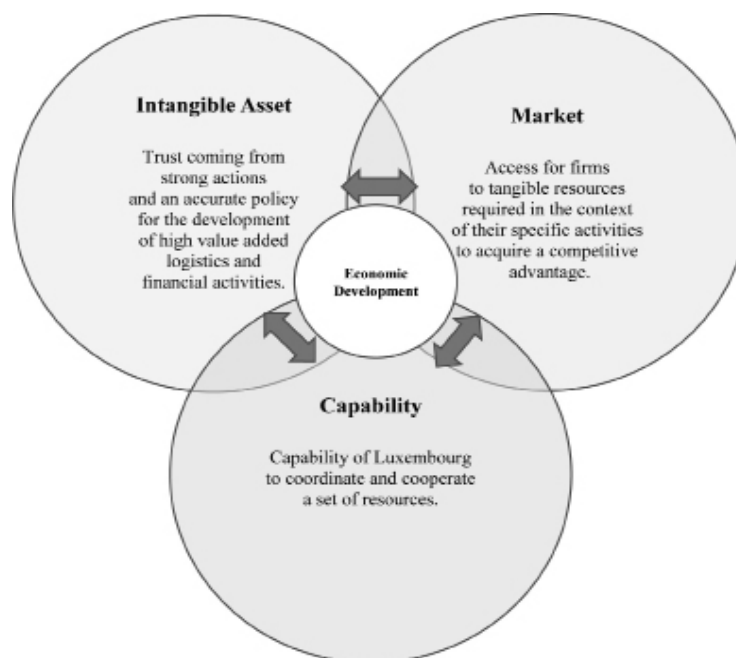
Intangible Asset

Trust coming from strong actions and an accurate policy for the development of high value added logistics and financial activities.

Market

Access for firms to tangible resources required in the context of their specific activities to acquire a competitive advantage.

Economic Development

Capability

Capability of Luxembourg to coordinate and cooperate a set of resources.